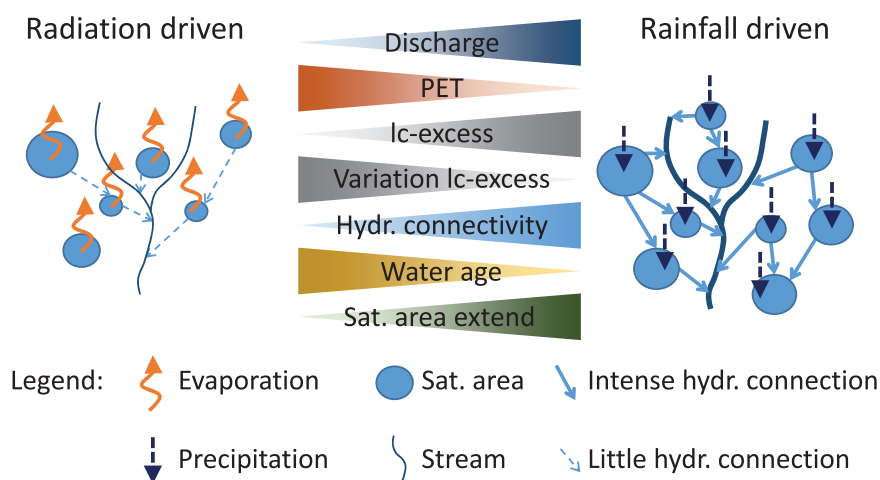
Radiation driven

Rainfall driven

Discharge

PET

lc-excess

Variation lc-excess

Hydr. connectivity

Water age

Sat. area extend

Legend: Evaporation

Sat. area

Intense hydr. connection

Precipitation

Stream

Little hydr. connection